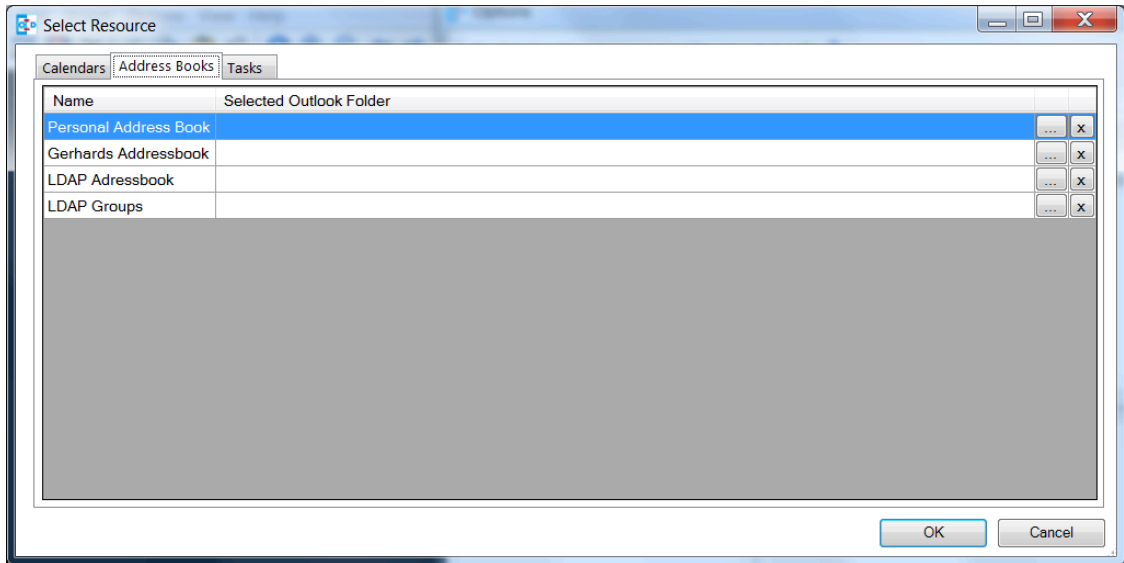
Select Resource

Calendars | Address Books | Tasks

| Name | Selected Outlook Folder | | |
|---|---|---|---|
| Personal Address Book | | ... | x |
| Gerhards Addressbook | | ... | x |
| LDAP Adressbook | | ... | x |
| LDAP Groups | | ... | x |

OK
Cancel